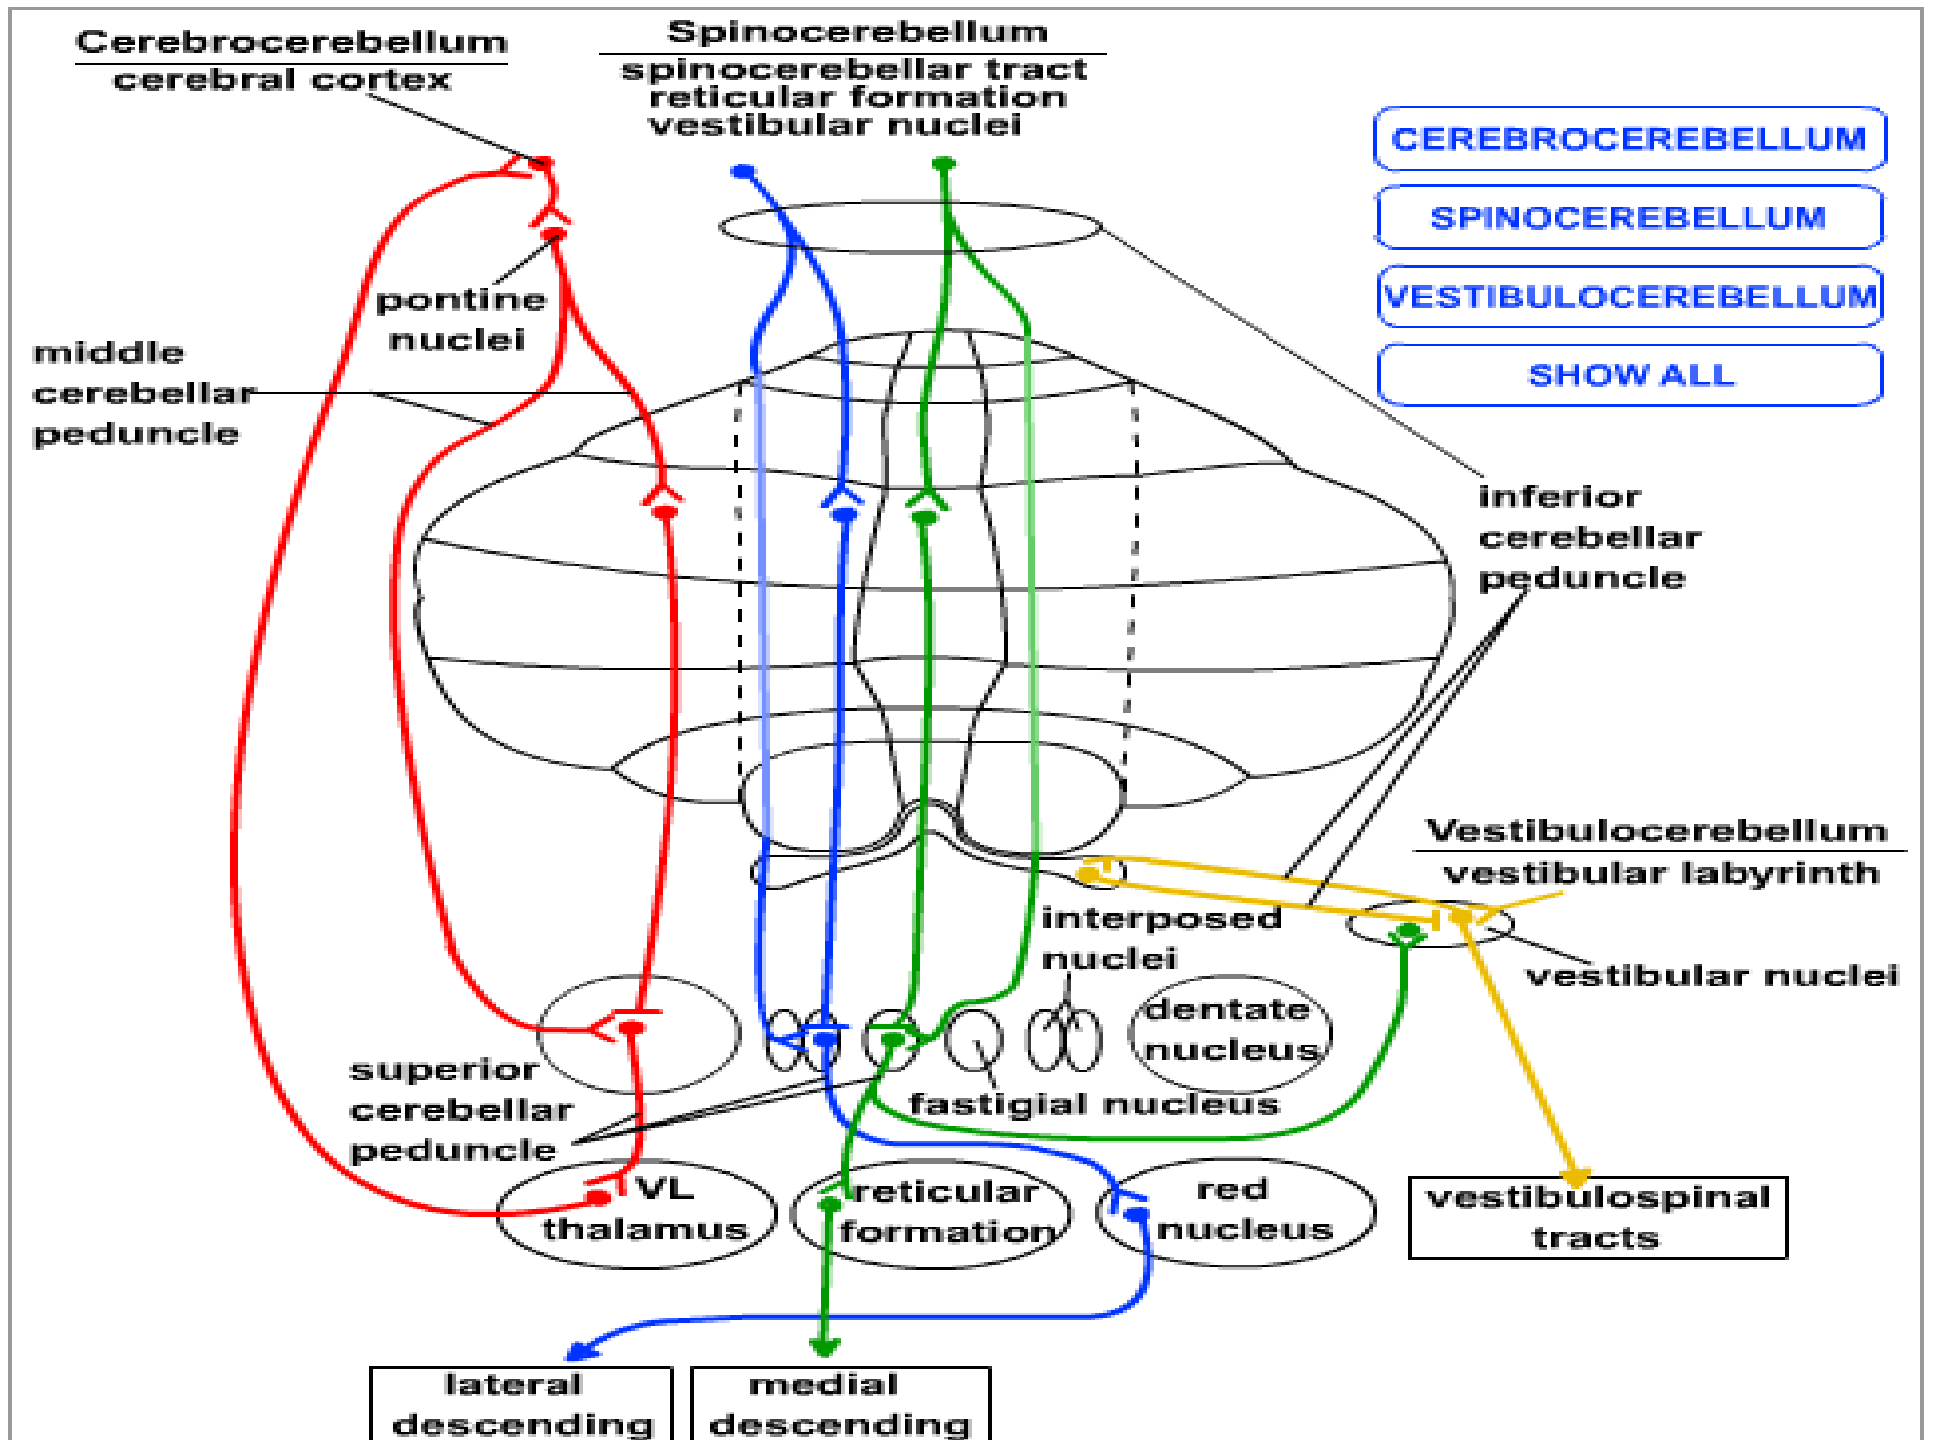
Cerebrocerebellum
cerebral cortex

Spinocerebellum
spinocerebellar tract
reticular formation
vestibular nuclei

CEREBROCEREBELLUM

SPINOCEREBELLUM

VESTIBULOCEREBELLUM

SHOW ALL

pontine nuclei

middle cerebellar peduncle

inferior cerebellar peduncle

Vestibulocerebellum
vestibular labyrinth

interposed nuclei

vestibular nuclei

dentate nucleus

fastigial nucleus

superior cerebellar peduncle

VL thalamus

reticular formation

red nucleus

vestibulospinal tracts

lateral descending

medial descending